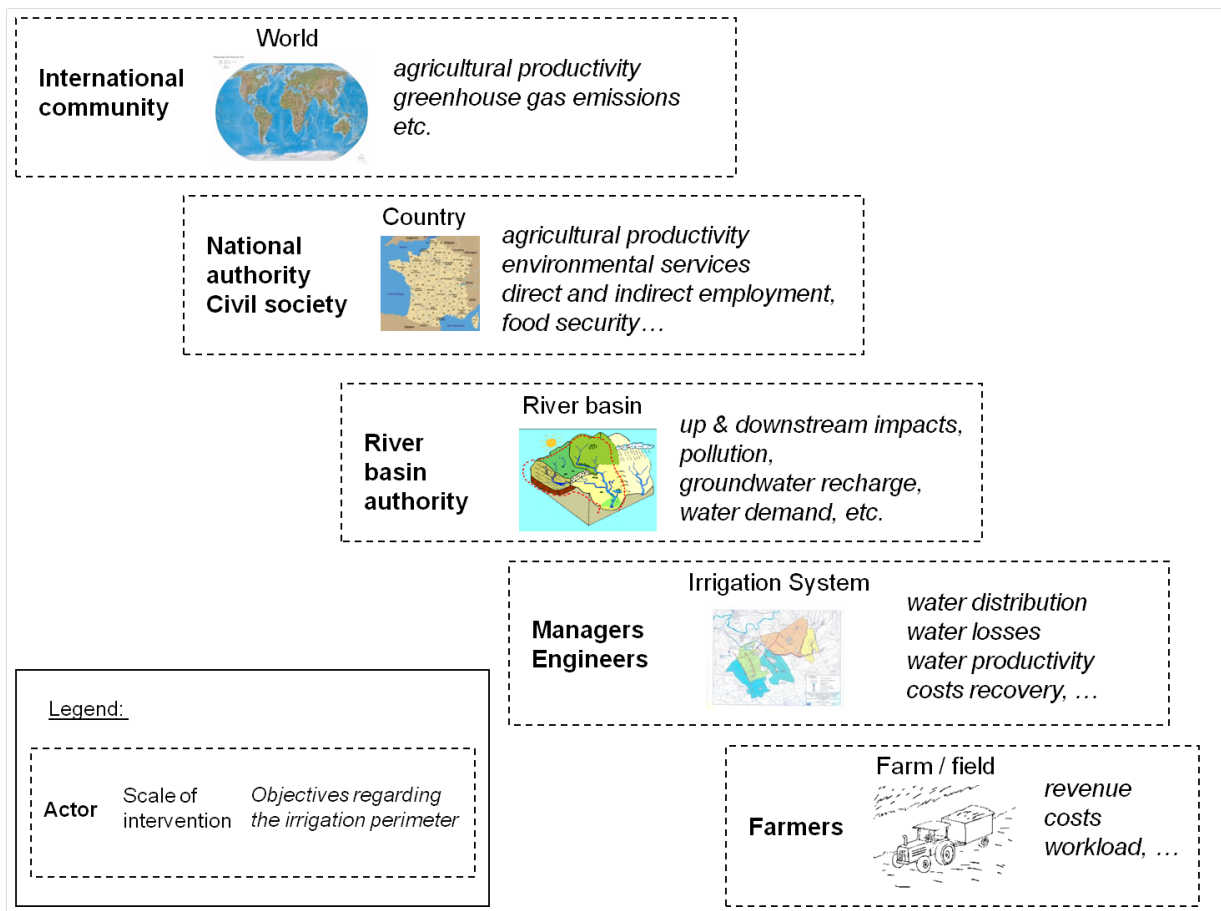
World

**International community**

*agricultural productivity*
*greenhouse gas emissions*
*etc.*

Country

**National authority Civil society**

*agricultural productivity*
*environmental services*
*direct and indirect employment,*
*food security…*

River basin

**River basin authority**

*up & downstream impacts,*
*pollution,*
*groundwater recharge,*
*water demand, etc.*

Irrigation System

**Managers Engineers**

*water distribution*
*water losses*
*water productivity*
*costs recovery, …*

Legend:

**Actor** Scale of intervention *Objectives regarding the irrigation perimeter*

Farm / field

**Farmers**

*revenue*
*costs*
*workload, …*